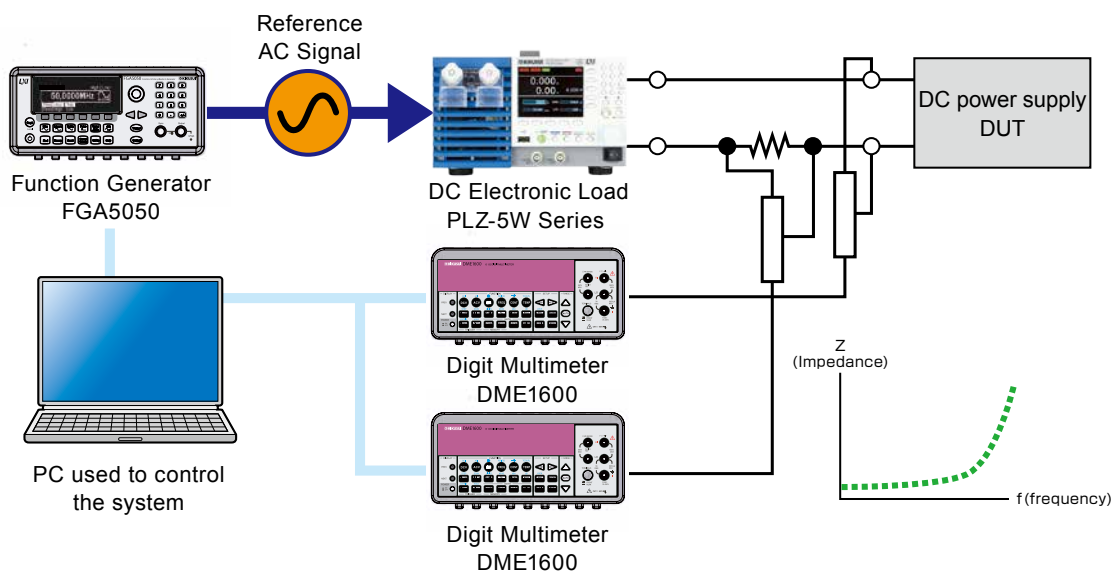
Reference AC Signal

Function Generator FGA5050

DC Electronic Load PLZ-5W Series

DC power supply DUT

Digit Multimeter DME1600

Digit Multimeter DME1600

PC used to control the system

Z (Impedance)

f (frequency)